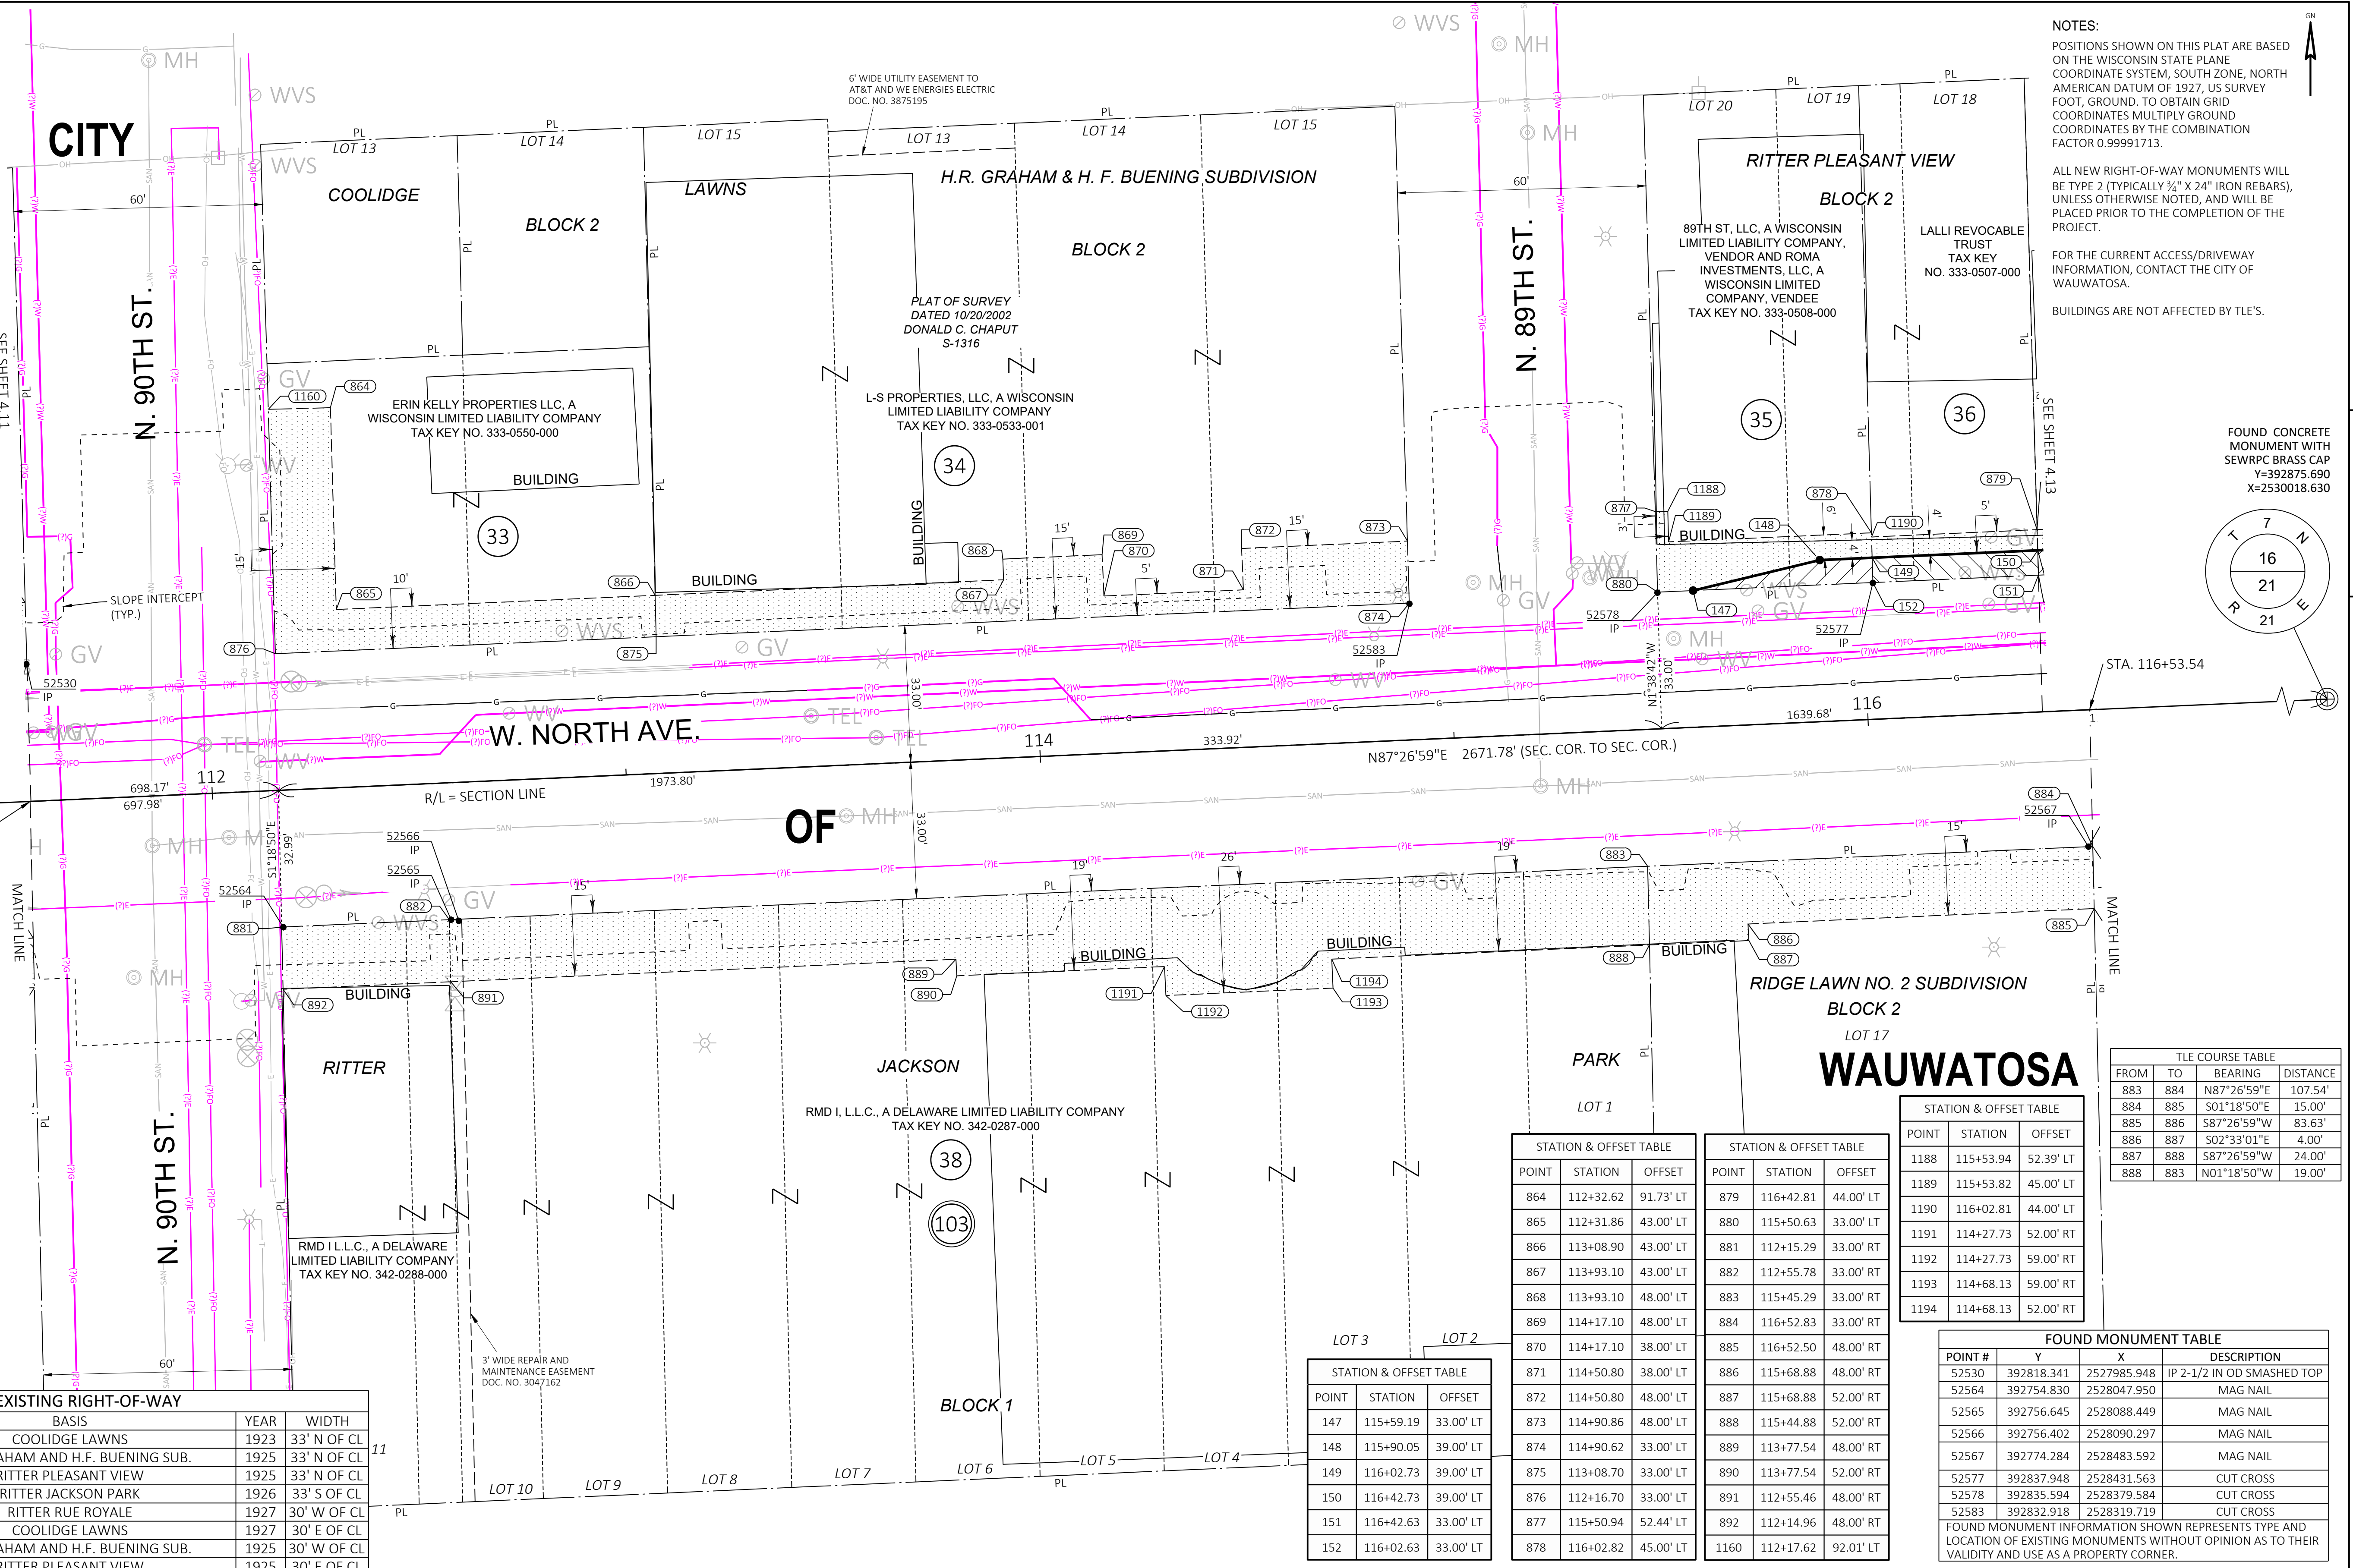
NOTES:
POSITIONS SHOWN ON THIS PLAT ARE BASED ON THE WISCONSIN STATE PLANE COORDINATE SYSTEM, SOUTH ZONE, NORTH AMERICAN DATUM OF 1927, US SURVEY FOOT, GROUND. TO OBTAIN GRID COORDINATES MULTIPLY GROUND COORDINATES BY THE COMBINATION FACTOR 0.99991713.

ALL NEW RIGHT-OF-WAY MONUMENTS WILL BE TYPE 2 (TYPICALLY ¾" X 24" IRON REBARS), UNLESS OTHERWISE NOTED, AND WILL BE PLACED PRIOR TO THE COMPLETION OF THE PROJECT.

FOR THE CURRENT ACCESS/DRIVEWAY INFORMATION, CONTACT THE CITY OF WAUWATOSA.

BUILDINGS ARE NOT AFFECTED BY TLE'S.

GN

CITY
OF
WAUWATOSA

COOLIDGE LAWNS BLOCK 2
LOT 13 LOT 14 LOT 15
H.R. GRAHAM & H. F. BUENING SUBDIVISION BLOCK 2
LOT 13 LOT 14 LOT 15
6' WIDE UTILITY EASEMENT TO AT&T AND WE ENERGIES ELECTRIC DOC. NO. 3875195
RITTER PLEASANT VIEW BLOCK 2
LOT 20 LOT 19 LOT 18
N. 90TH ST.
N. 89TH ST.
60'
ERIN KELLY PROPERTIES LLC, A WISCONSIN LIMITED LIABILITY COMPANY TAX KEY NO. 333-0550-000
BUILDING
33
PLAT OF SURVEY DATED 10/20/2002 DONALD C. CHAPUT S-1316
L-S PROPERTIES, LLC, A WISCONSIN LIMITED LIABILITY COMPANY TAX KEY NO. 333-0533-001
34
89TH ST, LLC, A WISCONSIN LIMITED LIABILITY COMPANY, VENDOR AND ROMA INVESTMENTS, LLC, A WISCONSIN LIMITED COMPANY, VENDEE TAX KEY NO. 333-0508-000
35
LALLI REVOCABLE TRUST TAX KEY NO. 333-0507-000
36
SEE SHEET 4.13
SEE SHEET 4.11
FOUND CONCRETE MONUMENT WITH SEWRPC BRASS CAP Y=392875.690 X=2530018.630
7 16 21 21 T N R E
SLOPE INTERCEPT (TYP.)
W. NORTH AVE.
R/L = SECTION LINE
N87°26'59"E 2671.78' (SEC. COR. TO SEC. COR.)
1973.80' 333.92' 1639.68'
112 114 116
698.17' 697.98'
STA. 116+53.54
S1°18'50"E 32.99'
N1°18'42"W 33.00'
33.00' 33.00'
52530 IP 52564 IP 52565 IP 52566 IP 52567 IP 52577 IP 52578 IP 52583 IP
MATCH LINE
MATCH LINE
RITTER
JACKSON
PARK
RIDGE LAWN NO. 2 SUBDIVISION BLOCK 2
LOT 17
LOT 1 LOT 2 LOT 3 LOT 4 LOT 5 LOT 6 LOT 7 LOT 8 LOT 9 LOT 10
BLOCK 1
RMD I, L.L.C., A DELAWARE LIMITED LIABILITY COMPANY TAX KEY NO. 342-0287-000
38
103
RMD I L.L.C., A DELAWARE LIMITED LIABILITY COMPANY TAX KEY NO. 342-0288-000
3' WIDE REPAIR AND MAINTENANCE EASEMENT DOC. NO. 3047162
BUILDING
MH WVS GV TEL WV PL SAN G

EXISTING RIGHT-OF-WAY
| BASIS | YEAR | WIDTH |
|---|---|---|
| COOLIDGE LAWNS | 1923 | 33' N OF CL |
| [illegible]AHAM AND H.F. BUENING SUB. | 1925 | 33' N OF CL |
| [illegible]RITTER PLEASANT VIEW | 1925 | 33' N OF CL |
| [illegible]RITTER JACKSON PARK | 1926 | 33' S OF CL |
| RITTER RUE ROYALE | 1927 | 30' W OF CL |
| COOLIDGE LAWNS | 1927 | 30' E OF CL |
| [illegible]AHAM AND H.F. BUENING SUB. | 1925 | 30' W OF CL |
| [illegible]TTER PLEASANT VIEW | 1925 | 30' E OF CL |

STATION & OFFSET TABLE
| POINT | STATION | OFFSET |
|---|---|---|
| 147 | 115+59.19 | 33.00' LT |
| 148 | 115+90.05 | 39.00' LT |
| 149 | 116+02.73 | 39.00' LT |
| 150 | 116+42.73 | 39.00' LT |
| 151 | 116+42.63 | 33.00' LT |
| 152 | 116+02.63 | 33.00' LT |

STATION & OFFSET TABLE
| POINT | STATION | OFFSET |
|---|---|---|
| 864 | 112+32.62 | 91.73' LT |
| 865 | 112+31.86 | 43.00' LT |
| 866 | 113+08.90 | 43.00' LT |
| 867 | 113+93.10 | 43.00' LT |
| 868 | 113+93.10 | 48.00' LT |
| 869 | 114+17.10 | 48.00' LT |
| 870 | 114+17.10 | 38.00' LT |
| 871 | 114+50.80 | 38.00' LT |
| 872 | 114+50.80 | 48.00' LT |
| 873 | 114+90.86 | 48.00' LT |
| 874 | 114+90.62 | 33.00' LT |
| 875 | 113+08.70 | 33.00' LT |
| 876 | 112+16.70 | 33.00' LT |
| 877 | 115+50.94 | 52.44' LT |
| 878 | 116+02.82 | 45.00' LT |

STATION & OFFSET TABLE
| POINT | STATION | OFFSET |
|---|---|---|
| 879 | 116+42.81 | 44.00' LT |
| 880 | 115+50.63 | 33.00' LT |
| 881 | 112+15.29 | 33.00' RT |
| 882 | 112+55.78 | 33.00' RT |
| 883 | 115+45.29 | 33.00' RT |
| 884 | 116+52.83 | 33.00' RT |
| 885 | 116+52.50 | 48.00' RT |
| 886 | 115+68.88 | 48.00' RT |
| 887 | 115+68.88 | 52.00' RT |
| 888 | 115+44.88 | 52.00' RT |
| 889 | 113+77.54 | 48.00' RT |
| 890 | 113+77.54 | 52.00' RT |
| 891 | 112+55.46 | 48.00' RT |
| 892 | 112+14.96 | 48.00' RT |
| 1160 | 112+17.62 | 92.01' LT |

STATION & OFFSET TABLE
| POINT | STATION | OFFSET |
|---|---|---|
| 1188 | 115+53.94 | 52.39' LT |
| 1189 | 115+53.82 | 45.00' LT |
| 1190 | 116+02.81 | 44.00' LT |
| 1191 | 114+27.73 | 52.00' RT |
| 1192 | 114+27.73 | 59.00' RT |
| 1193 | 114+68.13 | 59.00' RT |
| 1194 | 114+68.13 | 52.00' RT |

TLE COURSE TABLE
| FROM | TO | BEARING | DISTANCE |
|---|---|---|---|
| 883 | 884 | N87°26'59"E | 107.54' |
| 884 | 885 | S01°18'50"E | 15.00' |
| 885 | 886 | S87°26'59"W | 83.63' |
| 886 | 887 | S02°33'01"E | 4.00' |
| 887 | 888 | S87°26'59"W | 24.00' |
| 888 | 883 | N01°18'50"W | 19.00' |

FOUND MONUMENT TABLE
| POINT # | Y | X | DESCRIPTION |
|---|---|---|---|
| 52530 | 392818.341 | 2527985.948 | IP 2-1/2 IN OD SMASHED TOP |
| 52564 | 392754.830 | 2528047.950 | MAG NAIL |
| 52565 | 392756.645 | 2528088.449 | MAG NAIL |
| 52566 | 392756.402 | 2528090.297 | MAG NAIL |
| 52567 | 392774.284 | 2528483.592 | MAG NAIL |
| 52577 | 392837.948 | 2528431.563 | CUT CROSS |
| 52578 | 392835.594 | 2528379.584 | CUT CROSS |
| 52583 | 392832.918 | 2528319.719 | CUT CROSS |

FOUND MONUMENT INFORMATION SHOWN REPRESENTS TYPE AND LOCATION OF EXISTING MONUMENTS WITHOUT OPINION AS TO THEIR VALIDITY AND USE AS A PROPERTY CORNER.